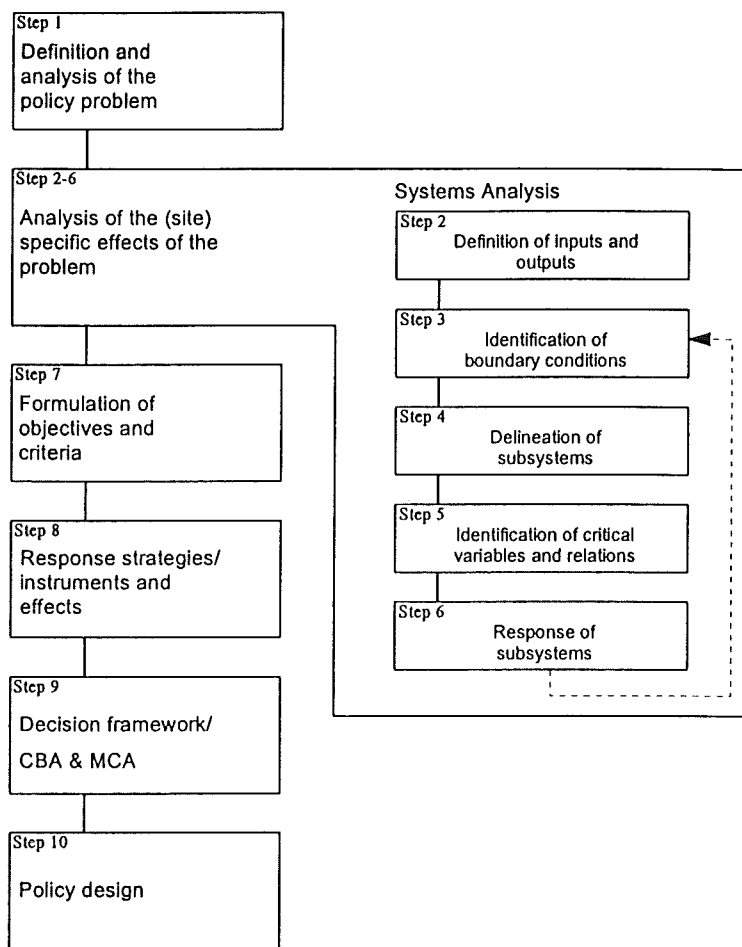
Step 1
Definition and analysis of the policy problem

Step 2-6
Analysis of the (site) specific effects of the problem

Systems Analysis

Step 2
Definition of inputs and outputs

Step 3
Identification of boundary conditions

Step 4
Delineation of subsystems

Step 5
Identification of critical variables and relations

Step 6
Response of subsystems

Step 7
Formulation of objectives and criteria

Step 8
Response strategies/ instruments and effects

Step 9
Decision framework/
CBA & MCA

Step 10
Policy design